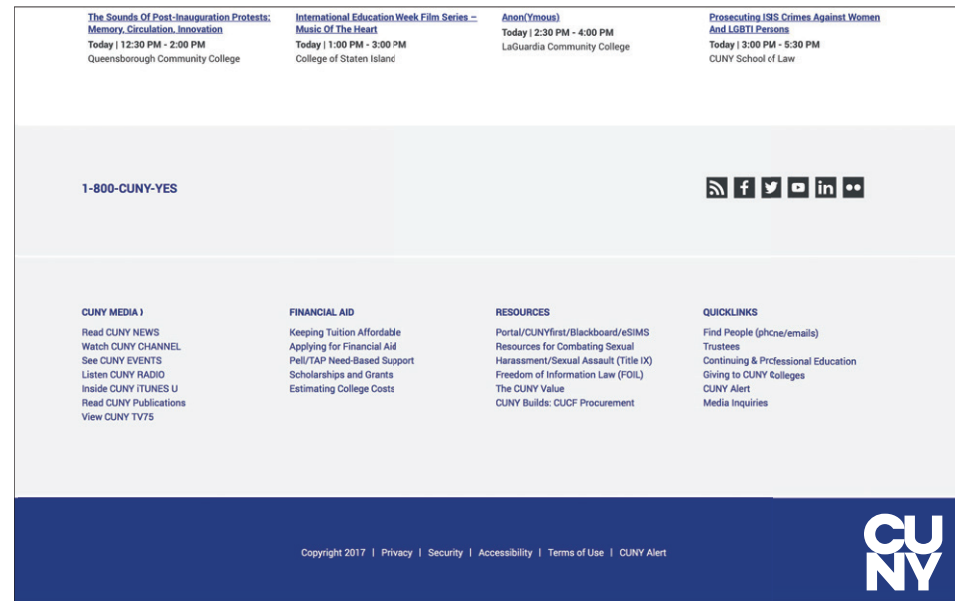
The Sounds Of Post-Inauguration Protests: Memory, Circulation, Innovation
Today | 12:30 PM - 2:00 PM
Queensborough Community College

International Education Week Film Series – Music Of The Heart
Today | 1:00 PM - 3:00 PM
College of Staten Island

Anon(Ymous)
Today | 2:30 PM - 4:00 PM
LaGuardia Community College

Prosecuting ISIS Crimes Against Women And LGBTI Persons
Today | 3:00 PM - 5:30 PM
CUNY School of Law

1-800-CUNY-YES

CUNY MEDIA
Read CUNY NEWS
Watch CUNY CHANNEL
See CUNY EVENTS
Listen CUNY RADIO
Inside CUNY iTUNES U
Read CUNY Publications
View CUNY TV75

FINANCIAL AID
Keeping Tuition Affordable
Applying for Financial Aid
Pell/TAP Need-Based Support
Scholarships and Grants
Estimating College Costs

RESOURCES
Portal/CUNYfirst/Blackboard/eSIMS
Resources for Combating Sexual Harassment/Sexual Assault (Title IX)
Freedom of Information Law (FOIL)
The CUNY Value
CUNY Builds: CUCF Procurement

QUICKLINKS
Find People (phone/emails)
Trustees
Continuing & Professional Education
Giving to CUNY Colleges
CUNY Alert
Media Inquiries

Copyright 2017 | Privacy | Security | Accessibility | Terms of Use | CUNY Alert

CUNY